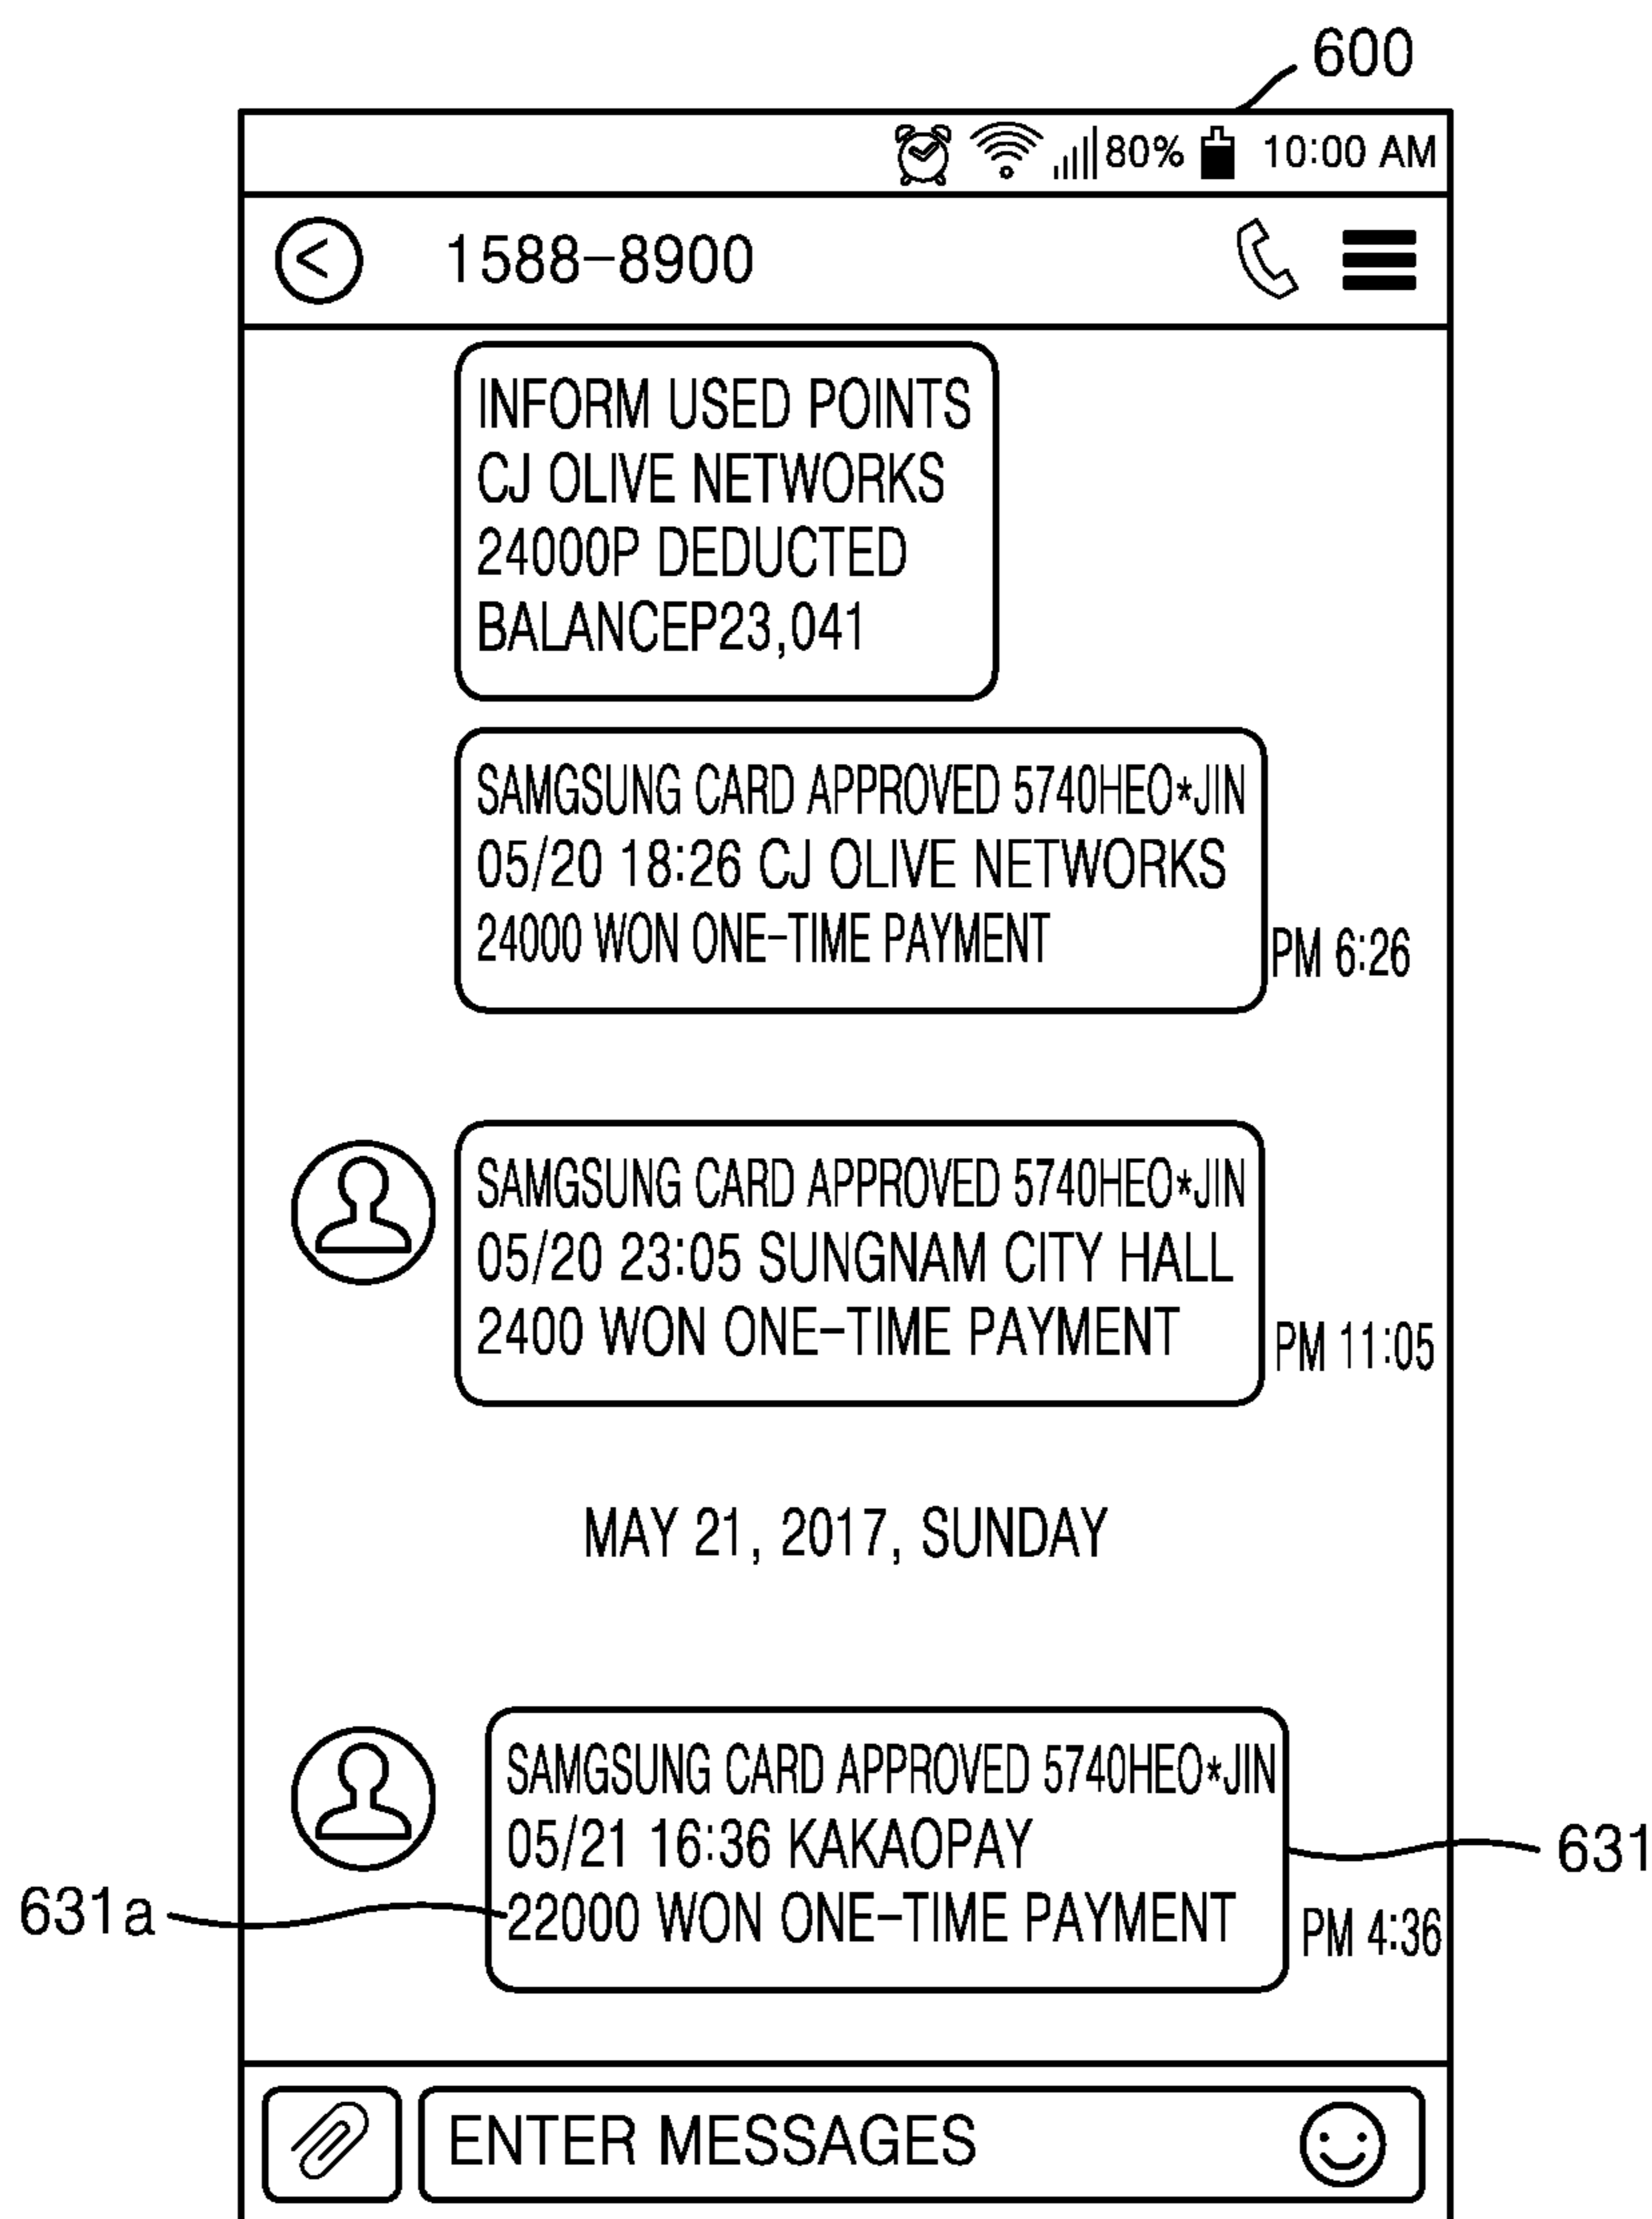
600

80% 10:00 AM

1588-8900

INFORM USED POINTS
CJ OLIVE NETWORKS
24000P DEDUCTED
BALANCEP23,041

SAMGSUNG CARD APPROVED 5740HEO*JIN
05/20 18:26 CJ OLIVE NETWORKS
24000 WON ONE-TIME PAYMENT

PM 6:26

SAMGSUNG CARD APPROVED 5740HEO*JIN
05/20 23:05 SUNGNAM CITY HALL
2400 WON ONE-TIME PAYMENT

PM 11:05

MAY 21, 2017, SUNDAY

SAMGSUNG CARD APPROVED 5740HEO*JIN
05/21 16:36 KAKAOPAY
22000 WON ONE-TIME PAYMENT

631

631a

PM 4:36

ENTER MESSAGES